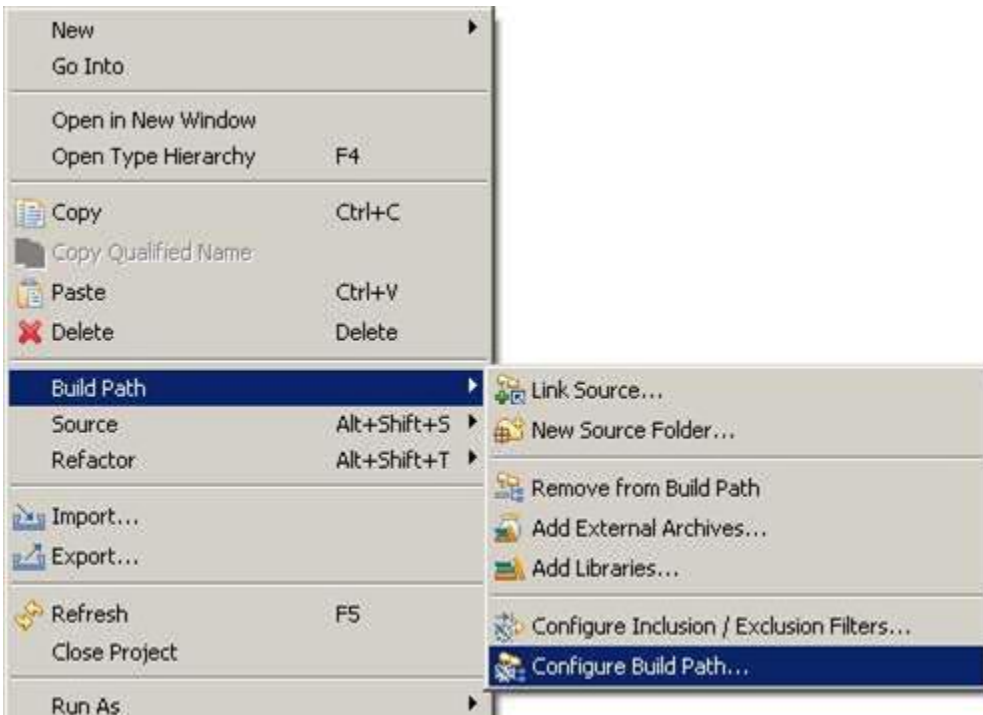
New
Go Into

Open in New Window
Open Type Hierarchy F4

Copy Ctrl+C
Copy Qualified Name
Paste Ctrl+V
Delete Delete

Build Path
Source Alt+Shift+S
Refactor Alt+Shift+T

Import...
Export...

Refresh F5
Close Project

Run As

Link Source...
New Source Folder...

Remove from Build Path
Add External Archives...
Add Libraries...

Configure Inclusion / Exclusion Filters...
Configure Build Path...